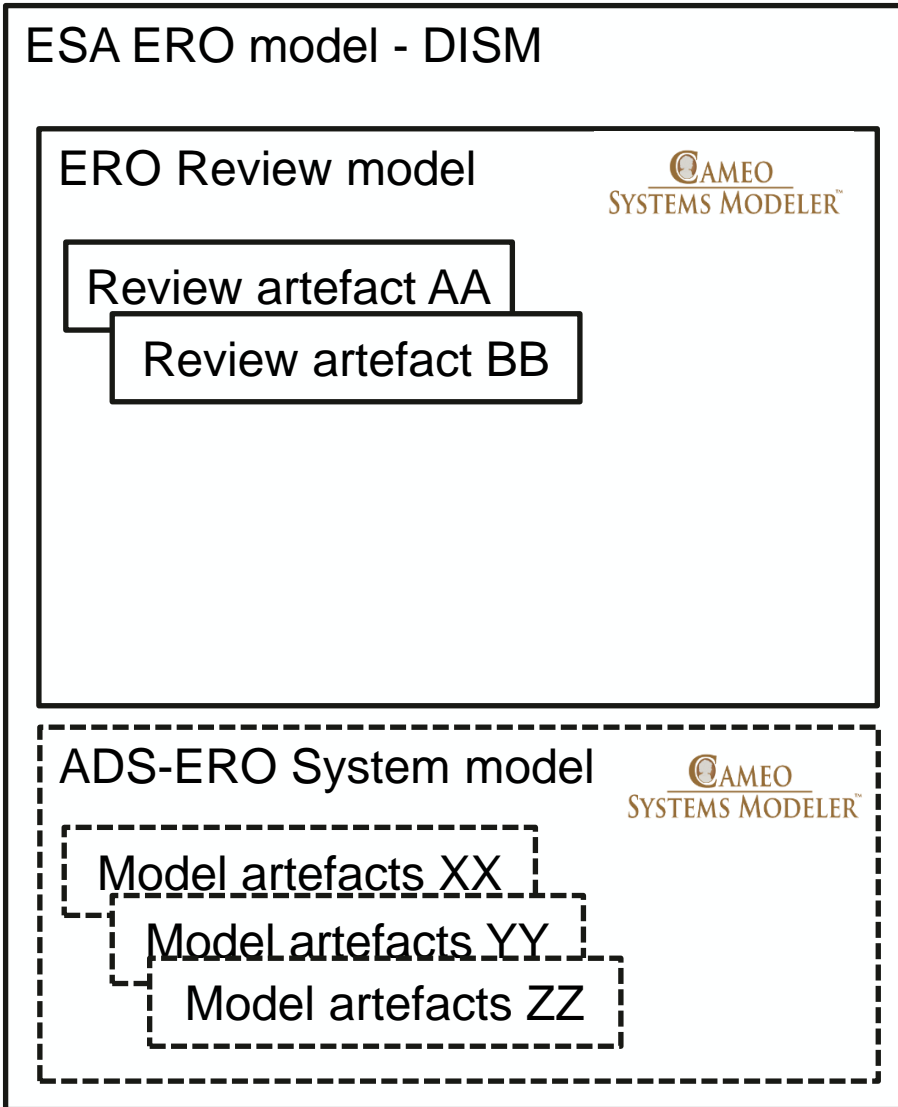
ESA ERO model - DISM

ERO Review model

CAMEO SYSTEMS MODELER™

Review artefact AA

Review artefact BB

ADS-ERO System model

CAMEO SYSTEMS MODELER™

Model artefacts XX

Model artefacts YY

Model artefacts ZZ